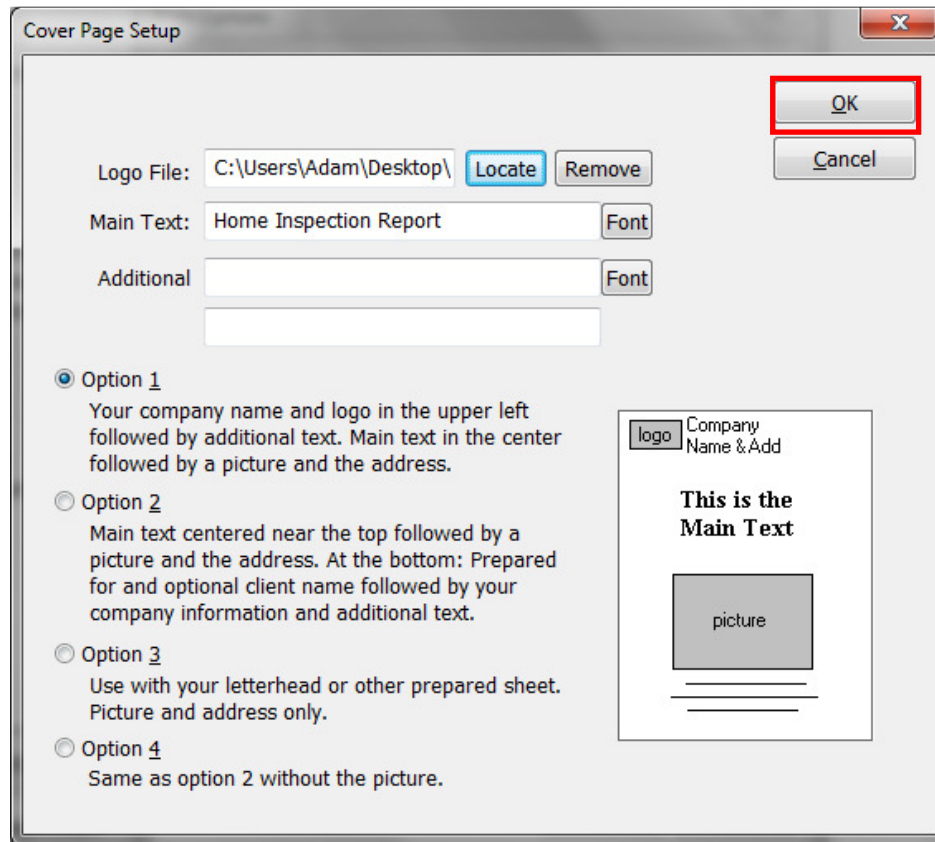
Cover Page Setup

X

OK

Cancel

Logo File: C:\Users\Adam\Desktop\ Locate Remove

Main Text: Home Inspection Report Font

Additional Font

Option 1
Your company name and logo in the upper left followed by additional text. Main text in the center followed by a picture and the address.

Option 2
Main text centered near the top followed by a picture and the address. At the bottom: Prepared for and optional client name followed by your company information and additional text.

Option 3
Use with your letterhead or other prepared sheet. Picture and address only.

Option 4
Same as option 2 without the picture.

logo Company Name & Add

This is the Main Text

picture